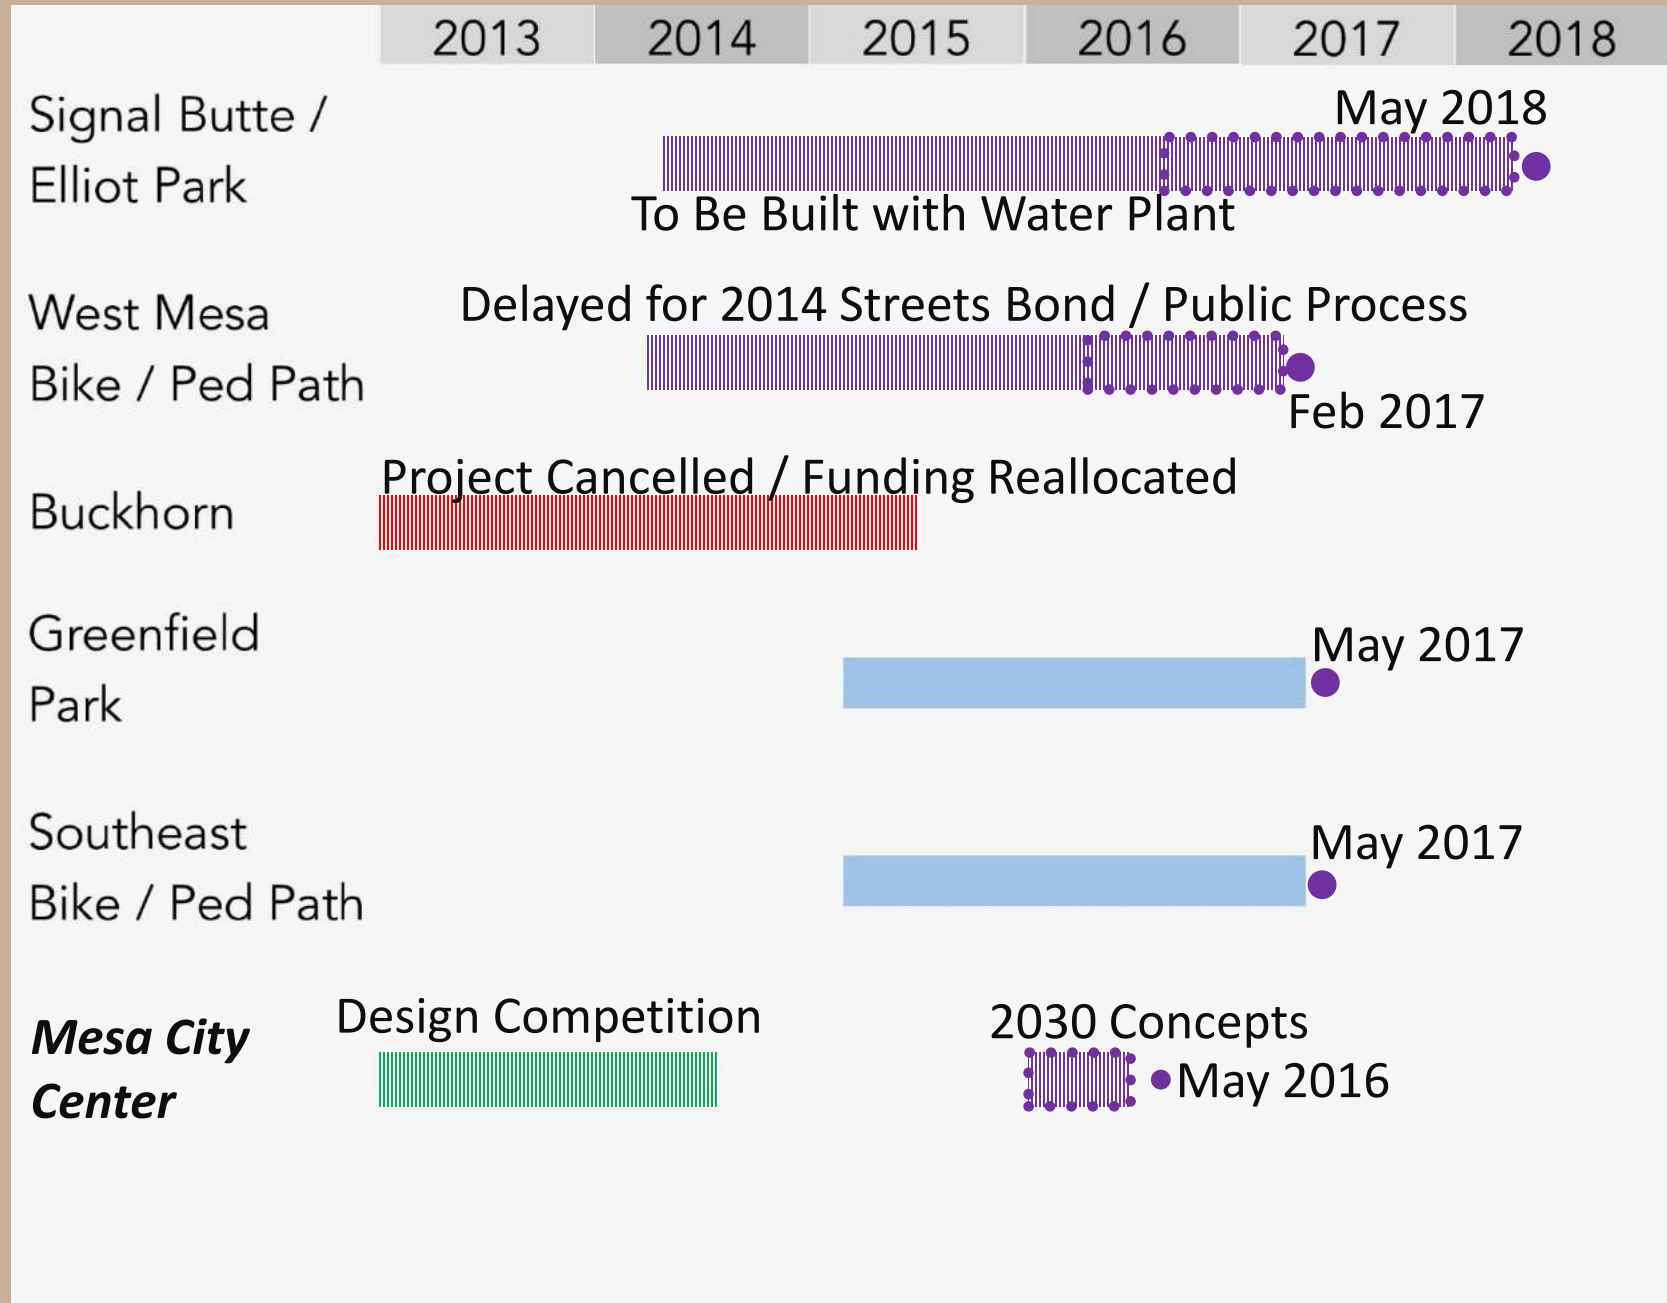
| 2013 | 2014 | 2015 | 2016 | 2017 | 2018 |
|---|---|---|---|---|---|

Signal Butte / Elliot Park

May 2018

To Be Built with Water Plant

West Mesa Bike / Ped Path

Delayed for 2014 Streets Bond / Public Process

Feb 2017

Buckhorn

Project Cancelled / Funding Reallocated

Greenfield Park

May 2017

Southeast Bike / Ped Path

May 2017

Mesa City Center

Design Competition

2030 Concepts

May 2016